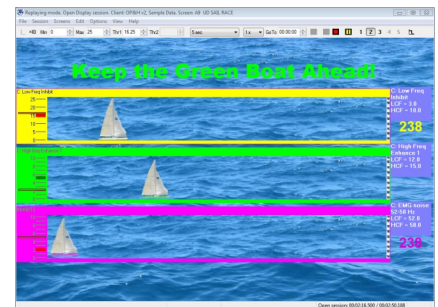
Replaying mode. Open Display session. Client: OF&H v2, Sample Data: Screen: 6B UD SA8, RACE

File Session Screens Edit Options View Help

HB Min: 0 Max: 25 Thr1: 18.25 Thr2: 5 sec. 1x GoTo: 00:00:00 1 2 3 4 5

Keep the Green Boat Ahead!

C: Low Freq Inhibit

25
20
15
10
5
0

C: Low Freq Inhibit
LCF = 3.0
HCF = 10.0

238

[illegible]

C: High Freq Enhance 1
LCF = 12.0
HCF = 15.0

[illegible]

C: EMG noise 52-58 Hz
LCF = 52.0
HCF = 58.0

239

Open session 00:03:56.500 / 00:03:50.188